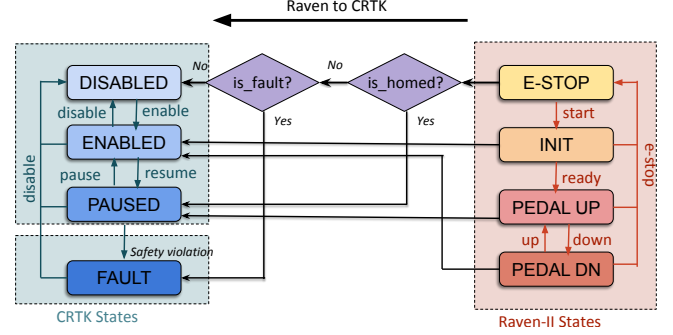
Raven to CRTK

DISABLED
disable
enable
ENABLED
pause
resume
PAUSED
disable
Safety violation
FAULT
CRTK States

No
is_fault?
Yes
No
is_homed?
Yes

E-STOP
start
INIT
ready
PEDAL UP
up
down
PEDAL DN
e-stop
Raven-II States